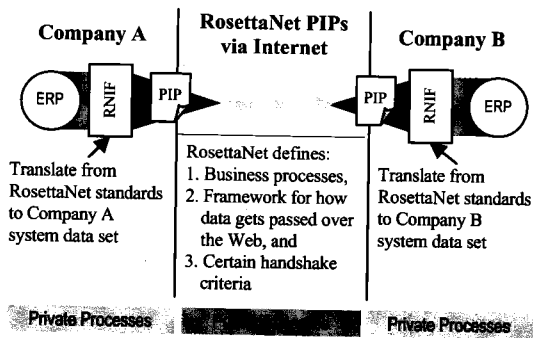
Company A

RosettaNet PIPs via Internet

Company B

ERP

RNIF

PIP

PIP

RNIF

ERP

Translate from RosettaNet standards to Company A system data set

RosettaNet defines:
1. Business processes,
2. Framework for how data gets passed over the Web, and
3. Certain handshake criteria

Translate from RosettaNet standards to Company B system data set

Private Processes

Private Processes